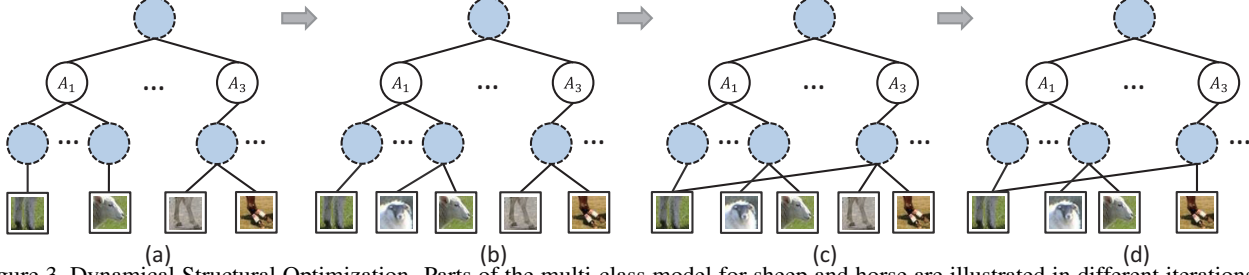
$A_1$ ... $A_3$ ... ...

$A_1$ ... $A_3$ ... ...

$A_1$ ... $A_3$ ... ...

$A_1$ ... $A_3$ ... ...

(a) (b) (c) (d)

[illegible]gure 3. Dynamical Structural Optimization. Parts of the multi-class model for sheep and horse are illustrated in different iteration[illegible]